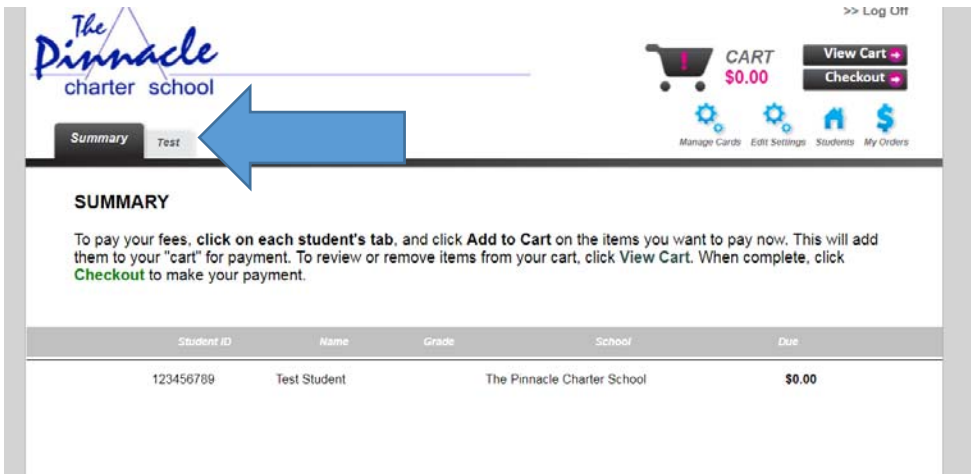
>> Log Off

The Pinnacle charter school

CART
$0.00

View Cart
Checkout

Manage Cards Edit Settings Students My Orders

Summary
Test

SUMMARY

To pay your fees, click on each student's tab, and click Add to Cart on the items you want to pay now. This will add them to your "cart" for payment. To review or remove items from your cart, click View Cart. When complete, click Checkout to make your payment.

| Student ID | Name | Grade | School | Due |
|---|---|---|---|---|
| 123456789 | Test Student | | The Pinnacle Charter School | $0.00 |